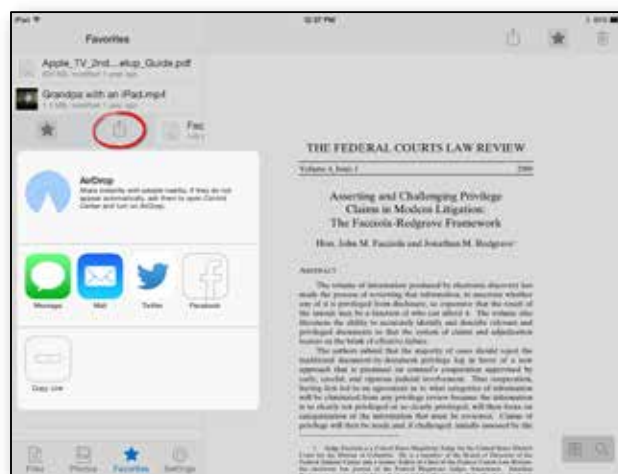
iPad
12:37 PM
Favorites
Apple_TV_2nd....etup_Guide.pdf
Grandpa with an iPad.mp4
Fac
AirDrop
Message
Mail
Twitter
Facebook
Copy Link
THE FEDERAL COURTS LAW REVIEW
Asserting and Challenging Privilege Claims in Modern Litigation: The Facciola-Redgrave Framework
Hon. John M. Facciola and Jonathan M. Redgrave
ABSTRACT
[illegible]
Files
Photos
Favorites
Settings